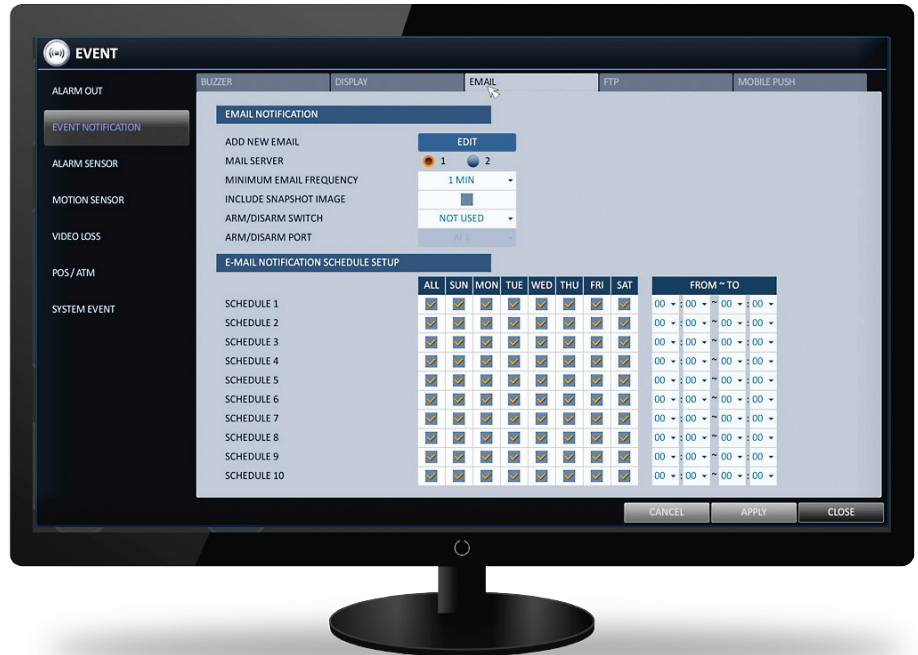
EVENT

ALARM OUT
EVENT NOTIFICATION
ALARM SENSOR
MOTION SENSOR
VIDEO LOSS
POS / ATM
SYSTEM EVENT

BUZZER | DISPLAY | EMAIL | FTP | MOBILE PUSH

EMAIL NOTIFICATION
ADD NEW EMAIL | EDIT
MAIL SERVER | 1 | 2
MINIMUM EMAIL FREQUENCY | 1 MIN
INCLUDE SNAPSHOT IMAGE
ARM/DISARM SWITCH | NOT USED
ARM/DISARM PORT | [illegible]

E-MAIL NOTIFICATION SCHEDULE SETUP

| | ALL | SUN | MON | TUE | WED | THU | FRI | SAT | FROM ~ TO |
|---|---|---|---|---|---|---|---|---|---|
| SCHEDULE 1 | | | | | | | | | 00 : 00 ~ 00 : 00 |
| SCHEDULE 2 | | | | | | | | | 00 : 00 ~ 00 : 00 |
| SCHEDULE 3 | | | | | | | | | 00 : 00 ~ 00 : 00 |
| SCHEDULE 4 | | | | | | | | | 00 : 00 ~ 00 : 00 |
| SCHEDULE 5 | | | | | | | | | 00 : 00 ~ 00 : 00 |
| SCHEDULE 6 | | | | | | | | | 00 : 00 ~ 00 : 00 |
| SCHEDULE 7 | | | | | | | | | 00 : 00 ~ 00 : 00 |
| SCHEDULE 8 | | | | | | | | | 00 : 00 ~ 00 : 00 |
| SCHEDULE 9 | | | | | | | | | 00 : 00 ~ 00 : 00 |
| SCHEDULE 10 | | | | | | | | | 00 : 00 ~ 00 : 00 |

CANCEL | APPLY | CLOSE